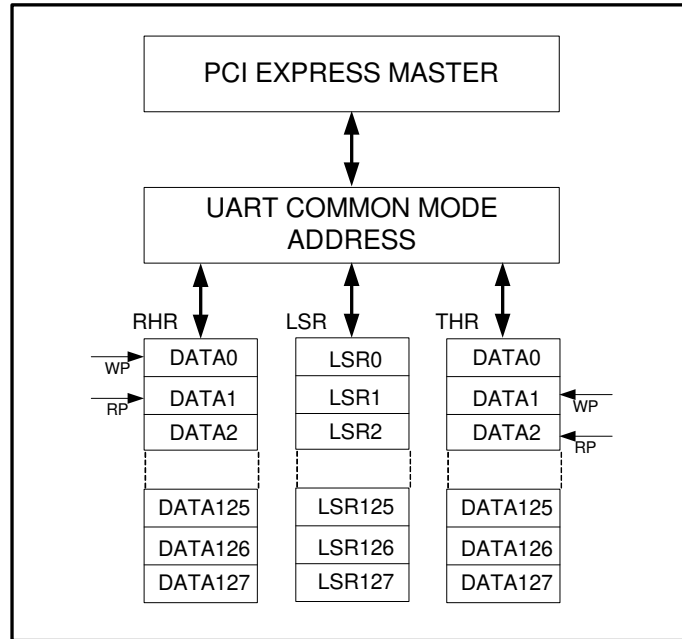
PCI EXPRESS MASTER

UART COMMON MODE ADDRESS

RHR

WP

DATA0

RP

DATA1

DATA2

DATA125

DATA126

DATA127

LSR

LSR0

LSR1

LSR2

LSR125

LSR126

LSR127

THR

DATA0

DATA1

WP

DATA2

RP

DATA125

DATA126

DATA127